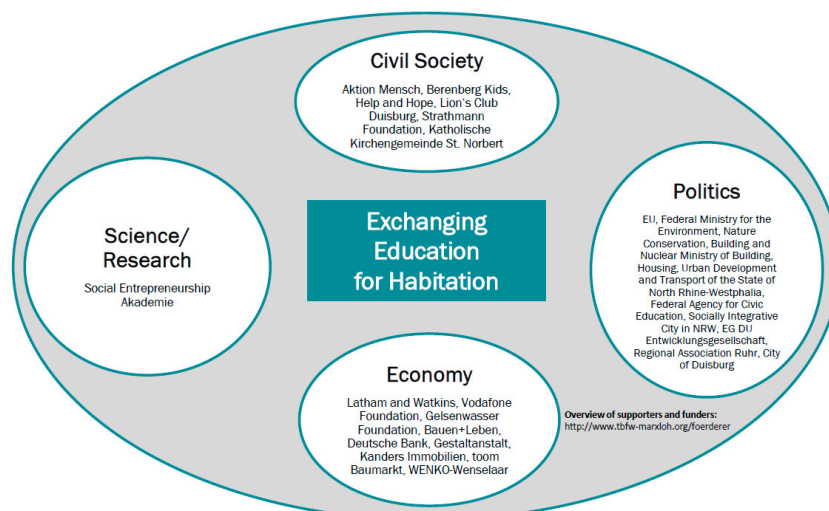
Civil Society

Aktion Mensch, Berenberg Kids, Help and Hope, Lion's Club Duisburg, Strathmann Foundation, Katholische Kirchengemeinde St. Norbert

Science/ Research

Social Entrepreneurship Akademie

Exchanging Education for Habitation

Politics

EU, Federal Ministry for the Environment, Nature Conservation, Building and Nuclear Ministry of Building, Housing, Urban Development and Transport of the State of North Rhine-Westphalia, Federal Agency for Civic Education, Socially Integrative City in NRW, EG DU Entwicklungsgesellschaft, Regional Association Ruhr, City of Duisburg

Economy

Latham and Watkins, Vodafone Foundation, Gelsenwasser Foundation, Bauen+Leben, Deutsche Bank, Gestaltanstalt, Kanders Immobilien, toom Baumarkt, WENKO-Wenselaar

Overview of supporters and funders:
http://www.tbfw-marxloh.org/foerderer